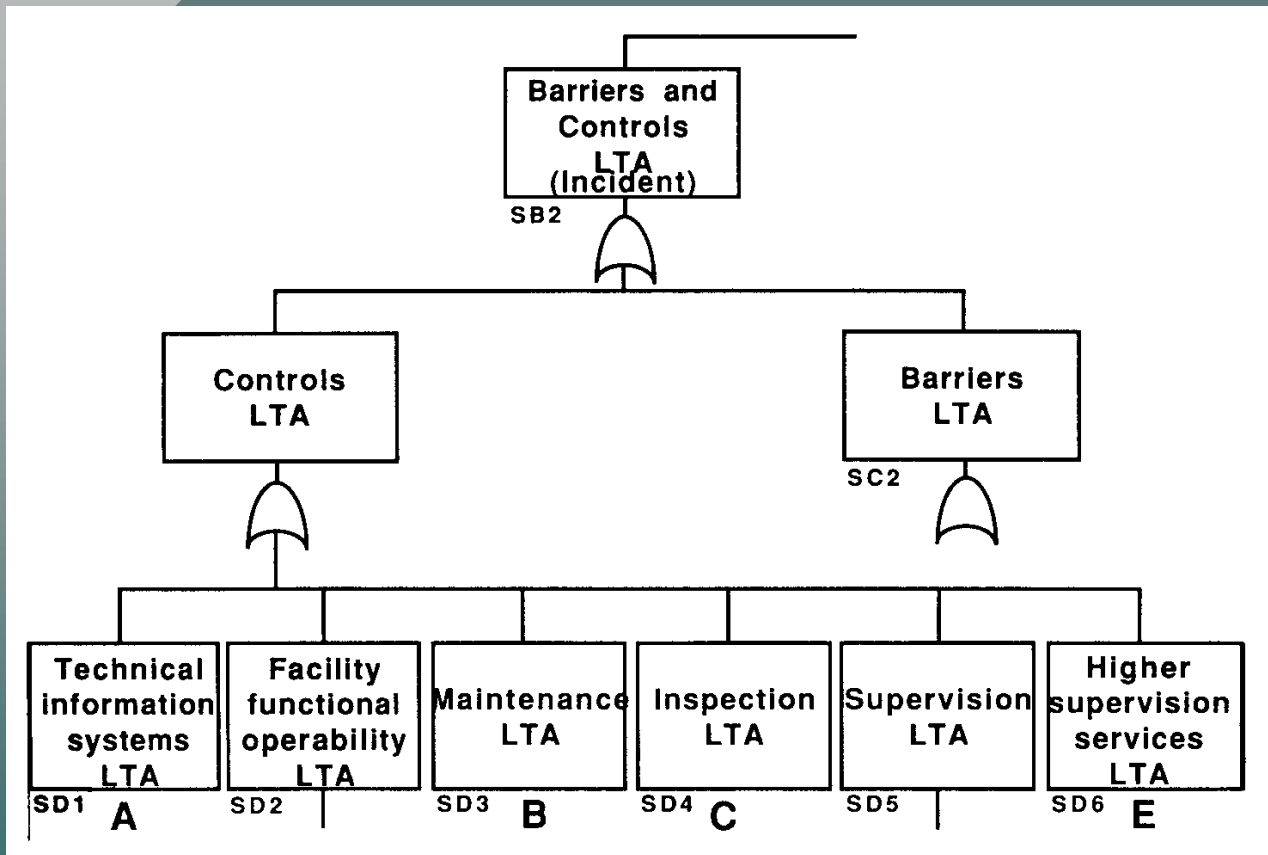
Barriers and Controls LTA (Incident)

SB2

Controls LTA

Barriers LTA

SC2

Technical information systems LTA

SD1 A

Facility functional operability LTA

SD2

Maintenance LTA

SD3 B

Inspection LTA

SD4 C

Supervision LTA

SD5

Higher supervision services LTA

SD6 E